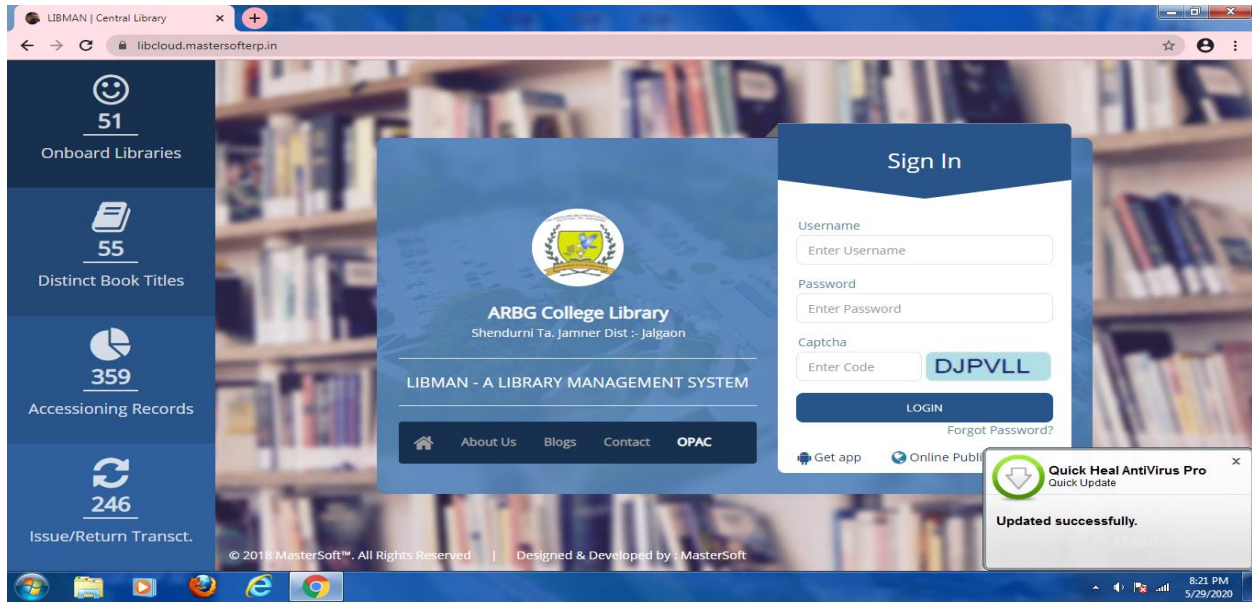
LIBMAN | Central Library ×

libcloud.mastersofterp.in

51
Onboard Libraries

55
Distinct Book Titles

359
Accessioning Records

246
Issue/Return Transct.

ARBG College Library
Shendurni Ta. Jamner Dist :- Jalgaon

LIBMAN - A LIBRARY MANAGEMENT SYSTEM

About Us Blogs Contact OPAC

Sign In

Username
Enter Username

Password
Enter Password

Captcha
Enter Code DJPVLL

LOGIN

Forgot Password?

Get app Online Publi

© 2018 MasterSoft™. All Rights Reserved | Designed & Developed by : MasterSoft

Quick Heal AntiVirus Pro
Quick Update
Updated successfully.

8:21 PM
5/29/2020